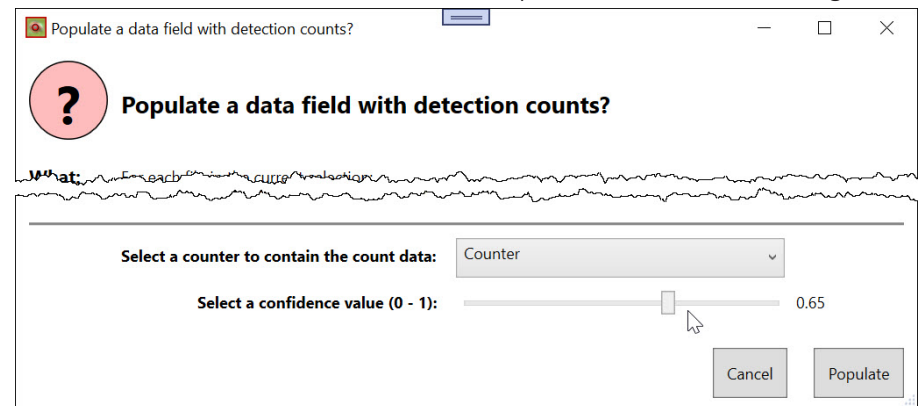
Populate a data field with detection counts?

?

Populate a data field with detection counts?

What: For each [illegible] in the current selection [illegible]

Select a counter to contain the count data: Counter

Select a confidence value (0 - 1): 0.65

Cancel

Populate